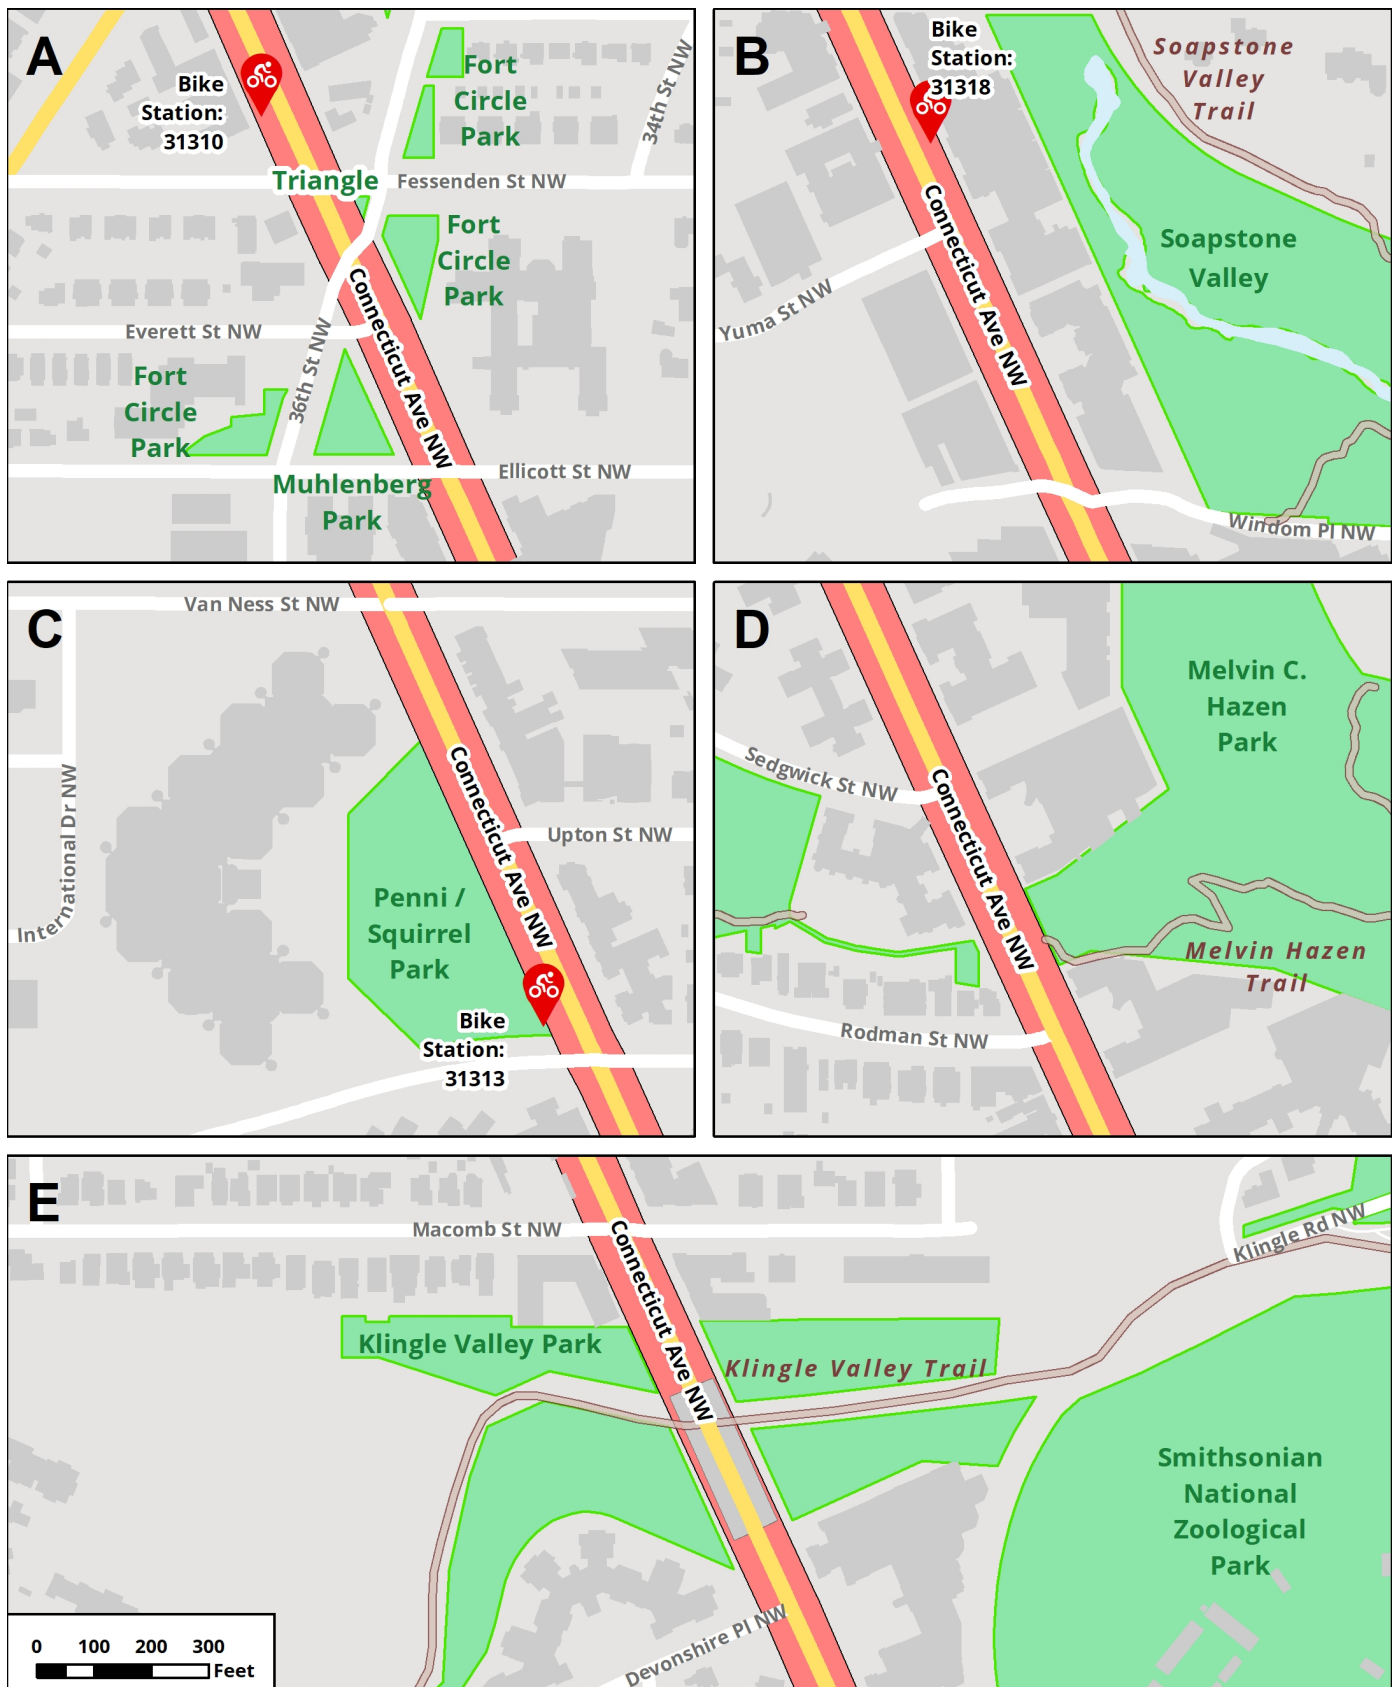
A

Bike Station: 31310

Fort Circle Park

34th St NW

Triangle

Fessenden St NW

Fort Circle Park

Everett St NW

Connecticut Ave NW

36th St NW

Fort Circle Park

Muhlenberg Park

Ellicott St NW

B

Bike Station: 31318

Soapstone Valley Trail

Connecticut Ave NW

Soapstone Valley

Yuma St NW

Windom Pl NW

C

Van Ness St NW

Connecticut Ave NW

Upton St NW

International Dr NW

Penni / Squirrel Park

Bike Station: 31313

D

Melvin C. Hazen Park

Sedgwick St NW

Connecticut Ave NW

Melvin Hazen Trail

Rodman St NW

E

Macomb St NW

Connecticut Ave NW

Klingle Rd NW

Klingle Valley Park

Klingle Valley Trail

Smithsonian National Zoological Park

Devonshire Pl NW

0 100 200 300 Feet